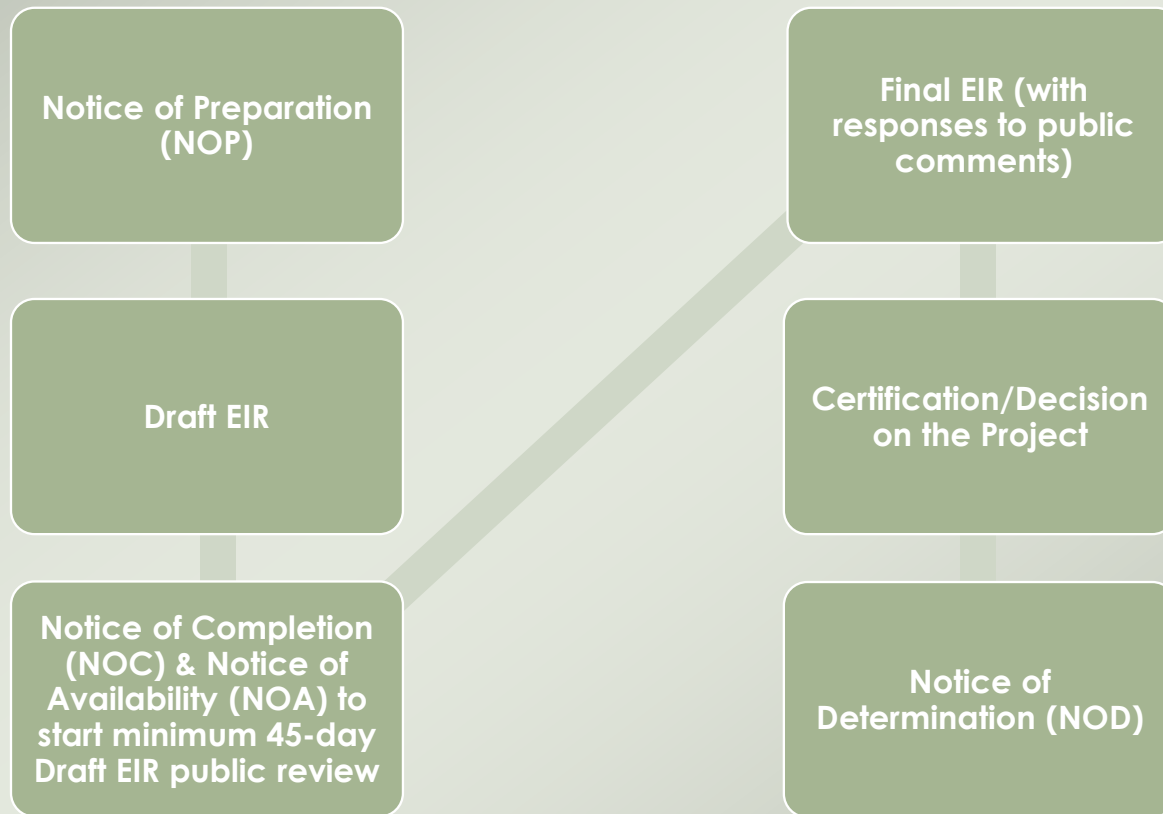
Notice of Preparation (NOP)

Draft EIR

Notice of Completion (NOC) & Notice of Availability (NOA) to start minimum 45-day Draft EIR public review

Final EIR (with responses to public comments)

Certification/Decision on the Project

Notice of Determination (NOD)